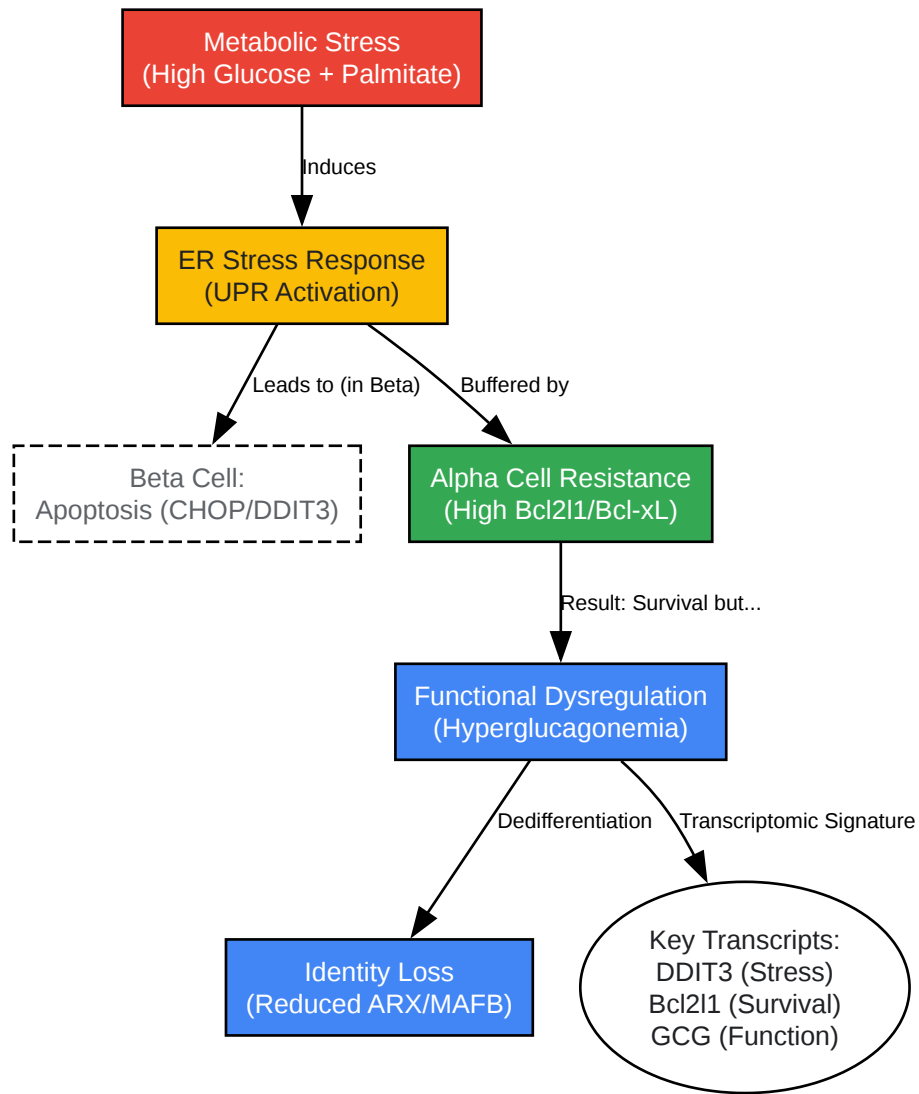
Metabolic Stress
(High Glucose + Palmitate)

Induces

ER Stress Response
(UPR Activation)

Leads to (in Beta)

Buffered by

Beta Cell:
Apoptosis (CHOP/DDIT3)

Alpha Cell Resistance
(High Bcl2l1/Bcl-xL)

Result: Survival but...

Functional Dysregulation
(Hyperglucagonemia)

Dedifferentiation

Transcriptomic Signature

Identity Loss
(Reduced ARX/MAFB)

Key Transcripts:
DDIT3 (Stress)
Bcl2l1 (Survival)
GCG (Function)